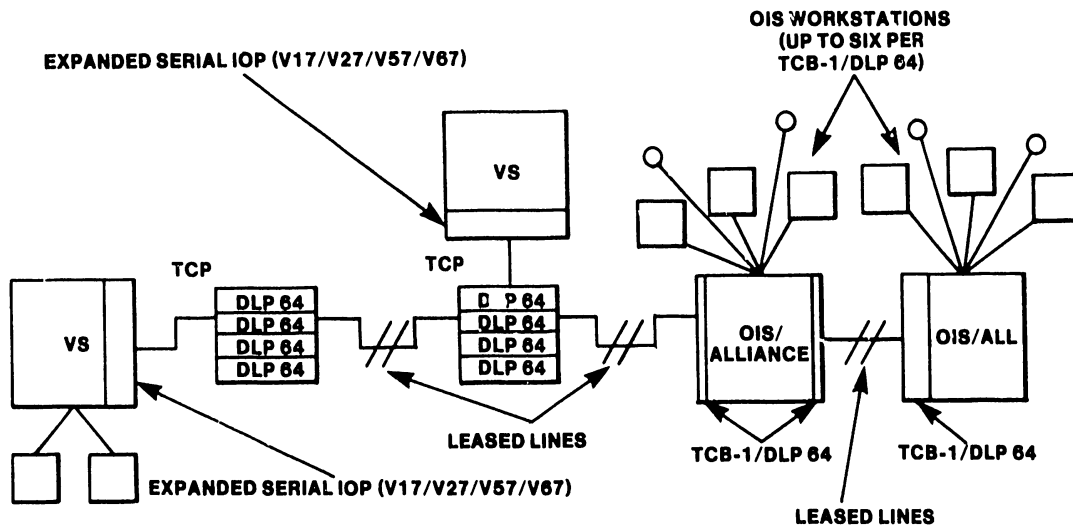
OIS WORKSTATIONS (UP TO SIX PER TCB-1/DLP 64)

EXPANDED SERIAL IOP (V17/V27/V57/V67)

VS

TCP

TCP

DLP 64
DLP 64
DLP 64
DLP 64

D P 64
DLP 64
DLP 64
DLP 64

VS

OIS/ ALLIANCE

OIS/ALL

LEASED LINES

TCB-1/DLP 64

TCB-1/DLP 64

EXPANDED SERIAL IOP (V17/V27/V57/V67)

LEASED LINES